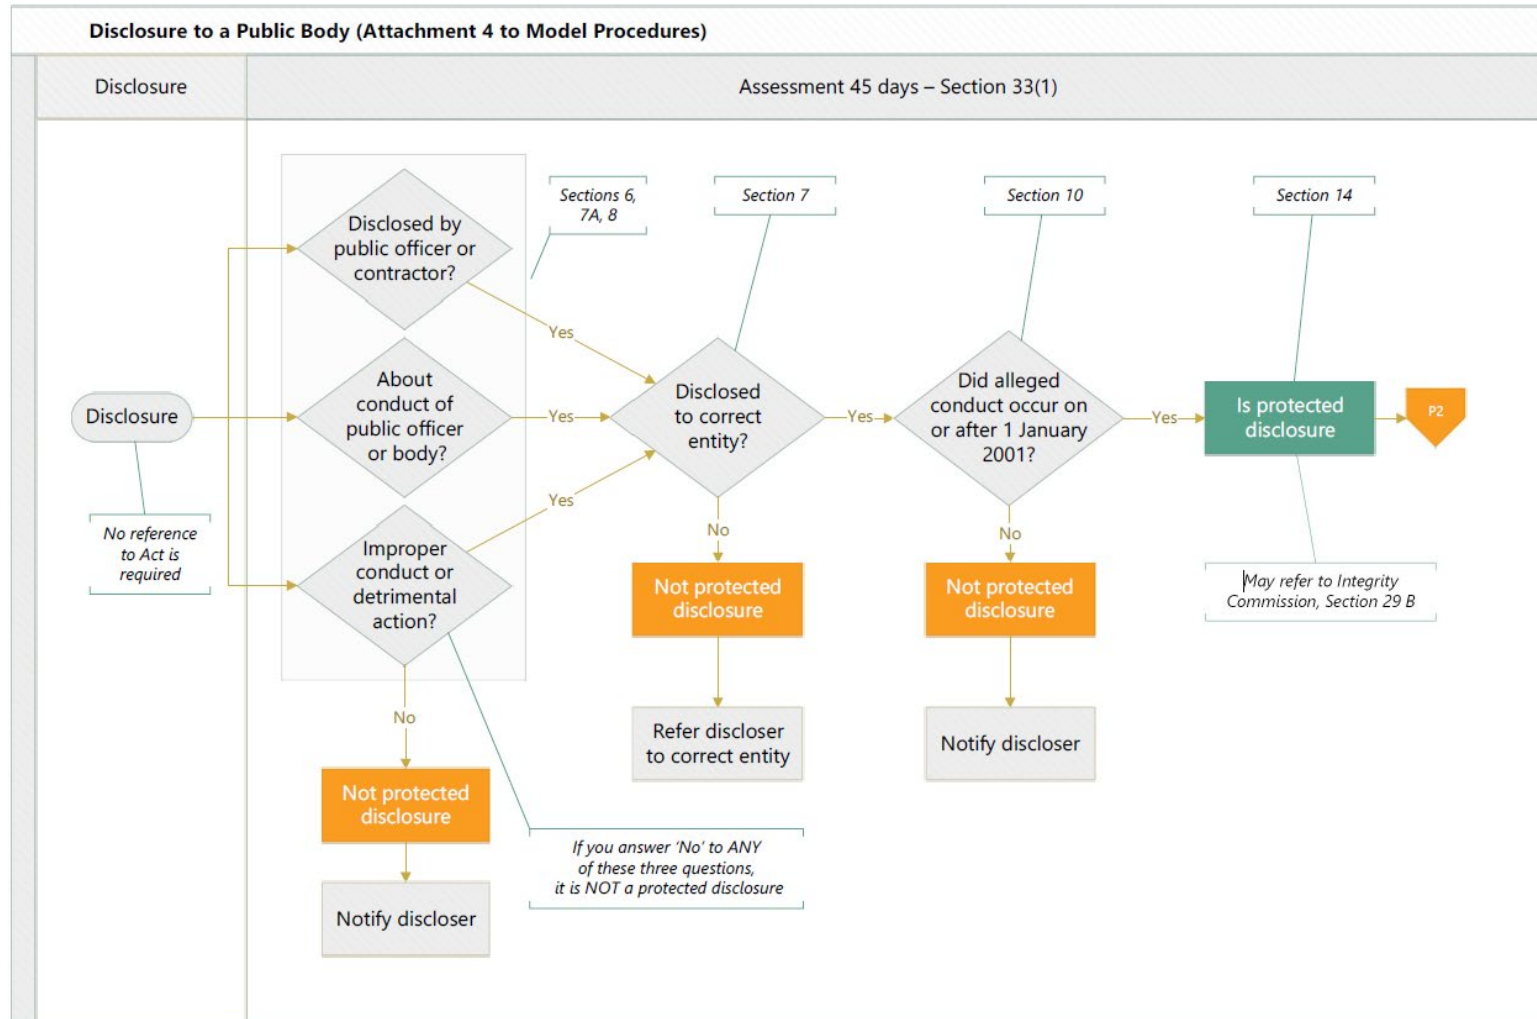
Disclosure to a Public Body (Attachment 4 to Model Procedures)

Disclosure

Assessment 45 days – Section 33(1)

Sections 6, 7A, 8

Section 7

Section 10

Section 14

Disclosed by public officer or contractor?

Yes

About conduct of public officer or body?

Yes

Improper conduct or detrimental action?

Yes

Disclosure

No reference to Act is required

Disclosed to correct entity?

Yes

Did alleged conduct occur on or after 1 January 2001?

Yes

Is protected disclosure

P2

May refer to Integrity Commission, Section 29 B

No

Not protected disclosure

Refer discloser to correct entity

No

Not protected disclosure

Notify discloser

No

Not protected disclosure

Notify discloser

If you answer 'No' to ANY of these three questions, it is NOT a protected disclosure